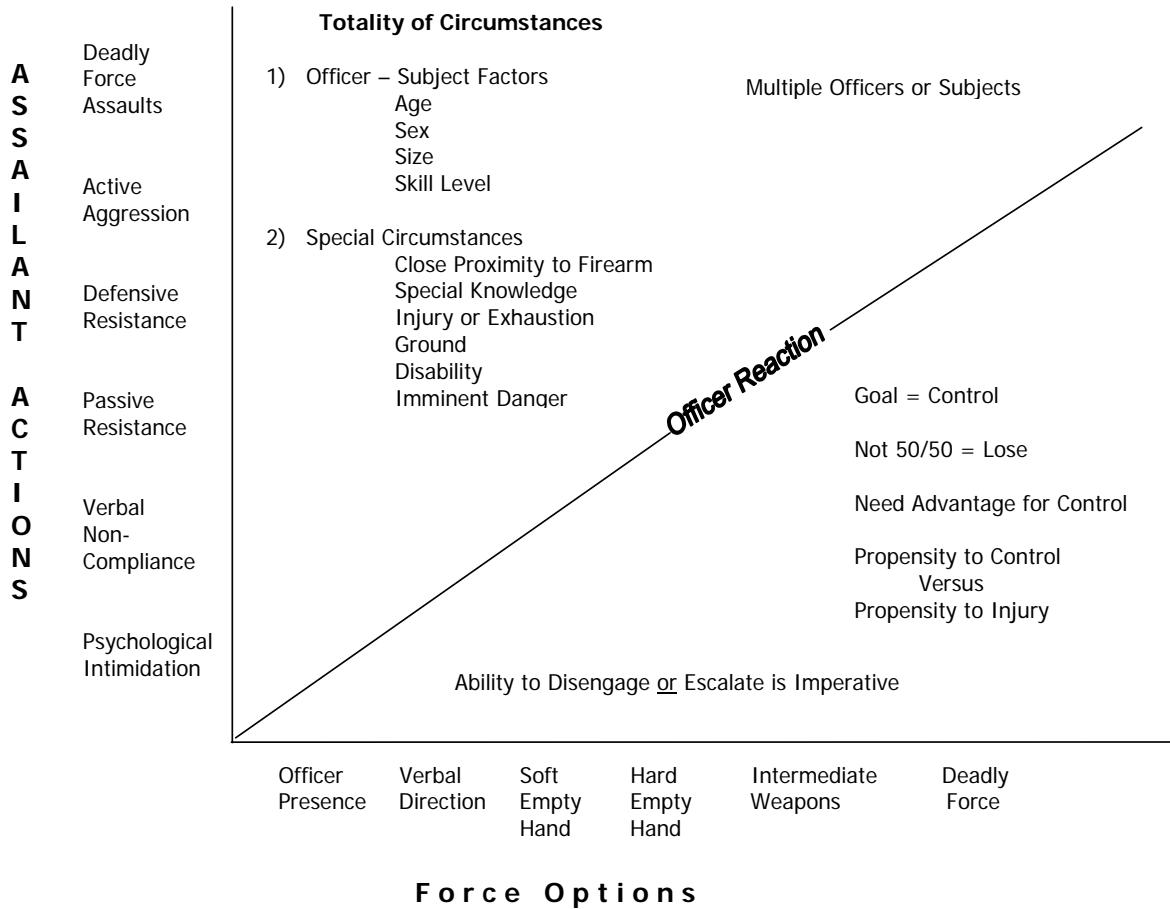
ASSAILANT ACTIONS

Deadly Force Assaults

Active Aggression

Defensive Resistance

Passive Resistance

Verbal Non-Compliance

Psychological Intimidation

Totality of Circumstances

1) Officer – Subject Factors
Age
Sex
Size
Skill Level

2) Special Circumstances
Close Proximity to Firearm
Special Knowledge
Injury or Exhaustion
Ground
Disability
Imminent Danger

Multiple Officers or Subjects

Officer Reaction

Goal = Control

Not 50/50 = Lose

Need Advantage for Control

Propensity to Control
Versus
Propensity to Injury

Ability to Disengage or Escalate is Imperative

Officer Presence

Verbal Direction

Soft Empty Hand

Hard Empty Hand

Intermediate Weapons

Deadly Force

Force Options